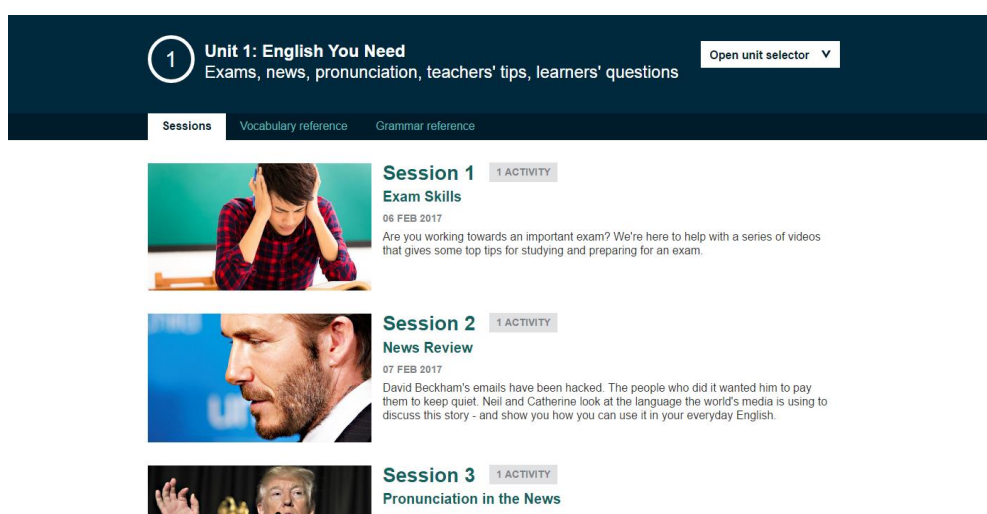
1

Unit 1: English You Need
Exams, news, pronunciation, teachers' tips, learners' questions

Open unit selector V

Sessions | Vocabulary reference | Grammar reference

Session 1 1 ACTIVITY
Exam Skills
06 FEB 2017
Are you working towards an important exam? We're here to help with a series of videos that gives some top tips for studying and preparing for an exam.

Session 2 1 ACTIVITY
News Review
07 FEB 2017
David Beckham's emails have been hacked. The people who did it wanted him to pay them to keep quiet. Neil and Catherine look at the language the world's media is using to discuss this story - and show you how you can use it in your everyday English.

Session 3 1 ACTIVITY
Pronunciation in the News